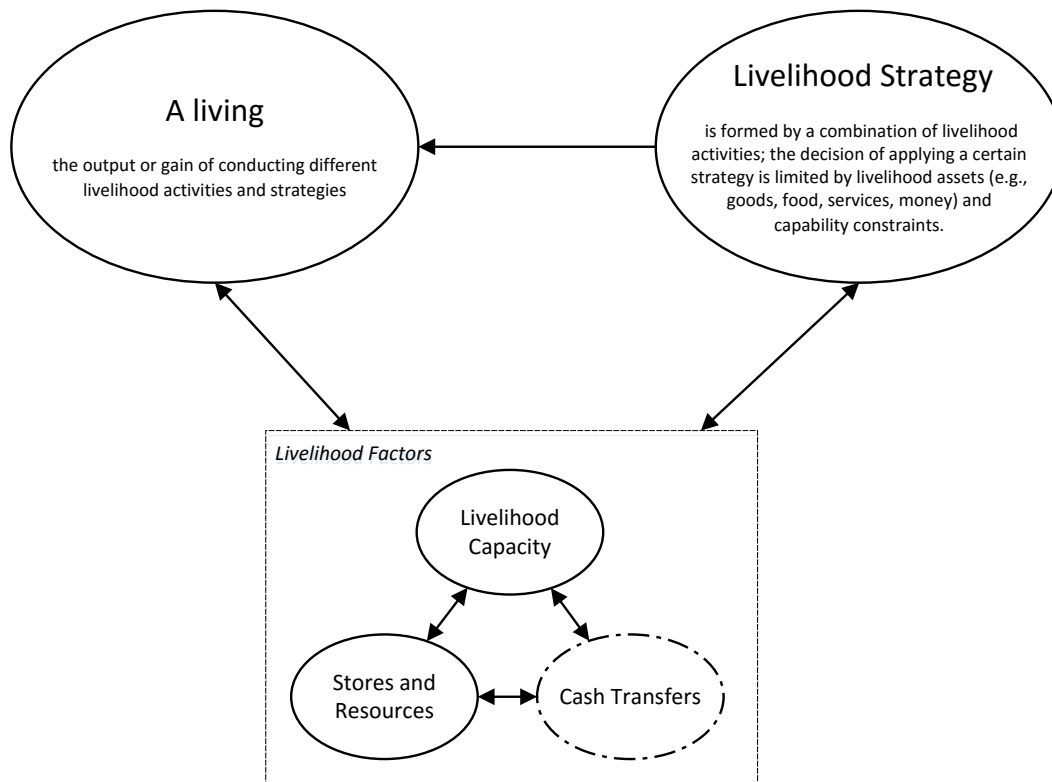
A living

the output or gain of conducting different livelihood activities and strategies

Livelihood Strategy

is formed by a combination of livelihood activities; the decision of applying a certain strategy is limited by livelihood assets (e.g., goods, food, services, money) and capability constraints.

Livelihood Factors

Livelihood Capacity

Stores and Resources

Cash Transfers